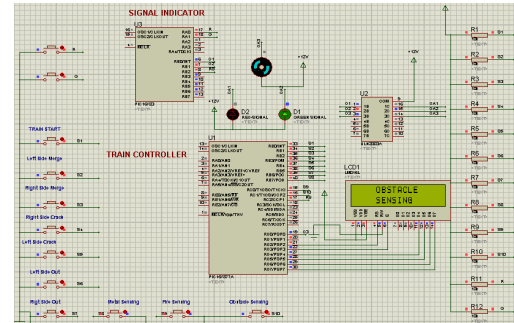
SIGNAL INDICATOR

U3

PIC16F877

+12V

D2
RED SIGNAL

D1
GREEN SIGNAL

U2

ULN2003A

+12V

TRAIN START

Left Side Merge

Right Side Merge

Right Side Crack

Left Side Crack

Left Side Out

Right Side Out

Metal Sensing

Fire Sensing

Obstacle Sensing

TRAIN CONTROLLER

U1

PIC16F877A

LCD1

OBSTACLE
SENSING

R1
R2
R3
R4
R5
R6
R7
R8
R9
R10
R11
R12